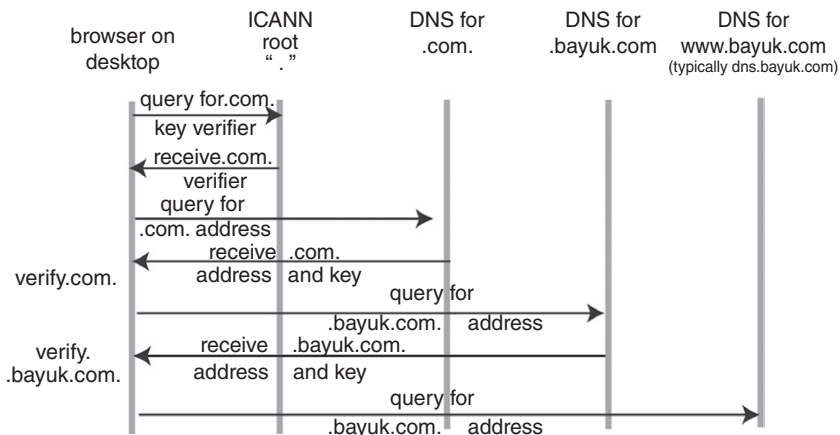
browser on desktop

ICANN root " . "

DNS for .com.

DNS for .bayuk.com

DNS for www.bayuk.com
(typically dns.bayuk.com)

query for.com.
key verifier

receive.com.
verifier

query for
.com. address

receive .com.
address and key

verify.com.

query for
.bayuk.com. address

verify.
.bayuk.com.

receive .bayuk.com.
address and key

query for
.bayuk.com. address